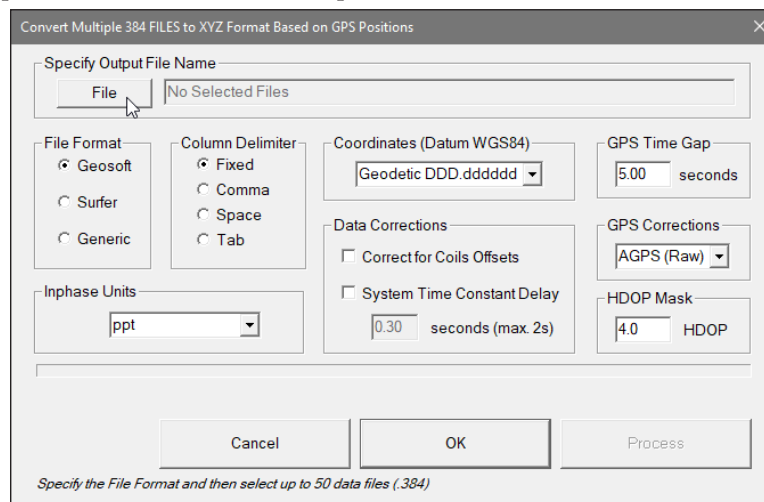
Convert Multiple 384 FILES to XYZ Format Based on GPS Positions

Specify Output File Name
File
No Selected Files

File Format
Geosoft
Surfer
Generic

Column Delimiter
Fixed
Comma
Space
Tab

Coordinates (Datum WGS84)
Geodetic DDD.dddddd

GPS Time Gap
5.00 seconds

Data Corrections
Correct for Coils Offsets
System Time Constant Delay
0.30 seconds (max. 2s)

GPS Corrections
AGPS (Raw)

HDOP Mask
4.0 HDOP

Inphase Units
ppt

Cancel
OK
Process

Specify the File Format and then select up to 50 data files (.384)